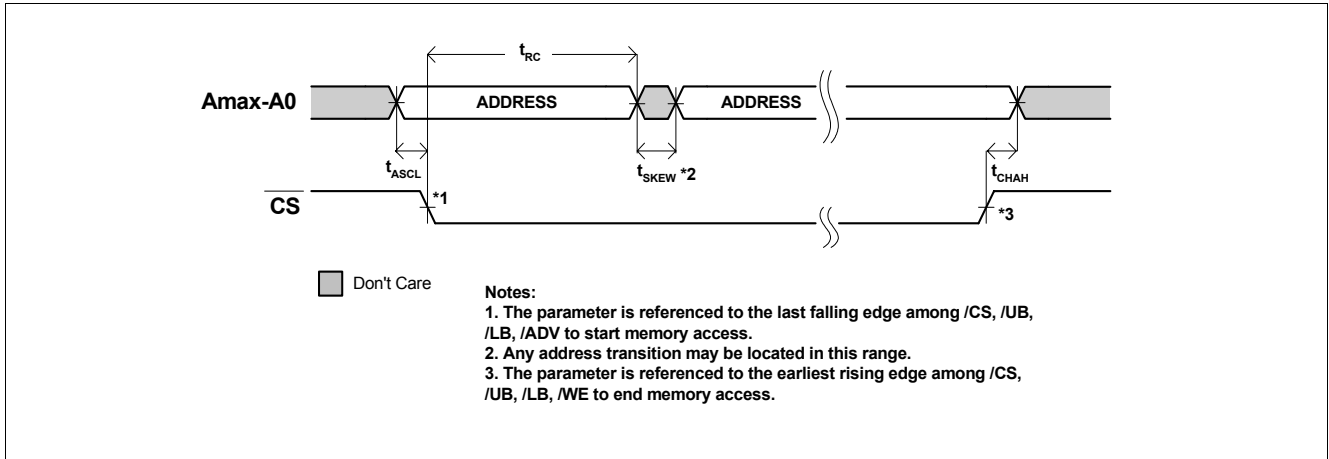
$t_{RC}$

Amax-A0

ADDRESS

ADDRESS

$t_{ASCL}$

$t_{SKEW}$ *2

$t_{CHAH}$

$\overline{CS}$

*1

*3

Don't Care

Notes:
1. The parameter is referenced to the last falling edge among /CS, /UB, /LB, /ADV to start memory access.
2. Any address transition may be located in this range.
3. The parameter is referenced to the earliest rising edge among /CS, /UB, /LB, /WE to end memory access.